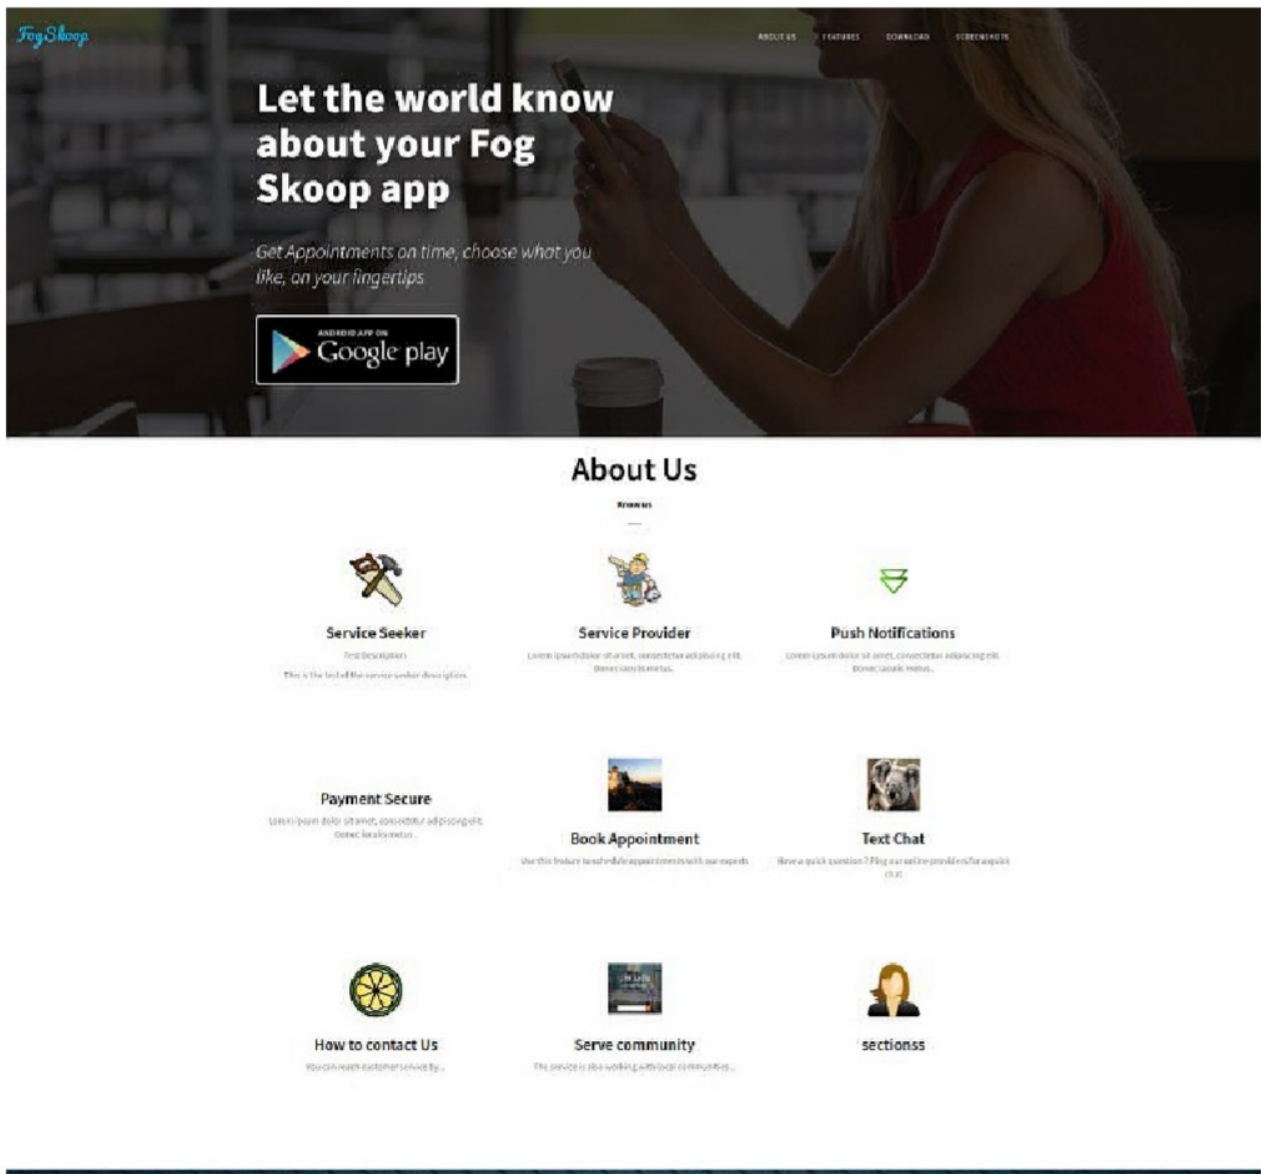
FogSkoop

ABOUT US FEATURES DOWNLOAD SCREENSHOTS

Let the world know about your Fog Skoop app

Get Appointments on time, choose what you like, on your fingertips

ANDROID APP ON Google play

About Us

Know us

Service Seeker

Test Description

This is the text of the service seeker description.

Service Provider

Lorem ipsum dolor sit amet, consectetur adipiscing elit. Donec iaculis metus.

Push Notifications

Lorem ipsum dolor sit amet, consectetur adipiscing elit. Donec iaculis metus.

Payment Secure

Lorem ipsum dolor sit amet, consectetur adipiscing elit. Donec iaculis metus.

Book Appointment

Use this feature to schedule appointments with our experts

Text Chat

Have a quick question? Ping our online providers for a quick chat

How to contact Us

You can reach customer service by...

Serve community

This service is also working with local communities...

sectionss